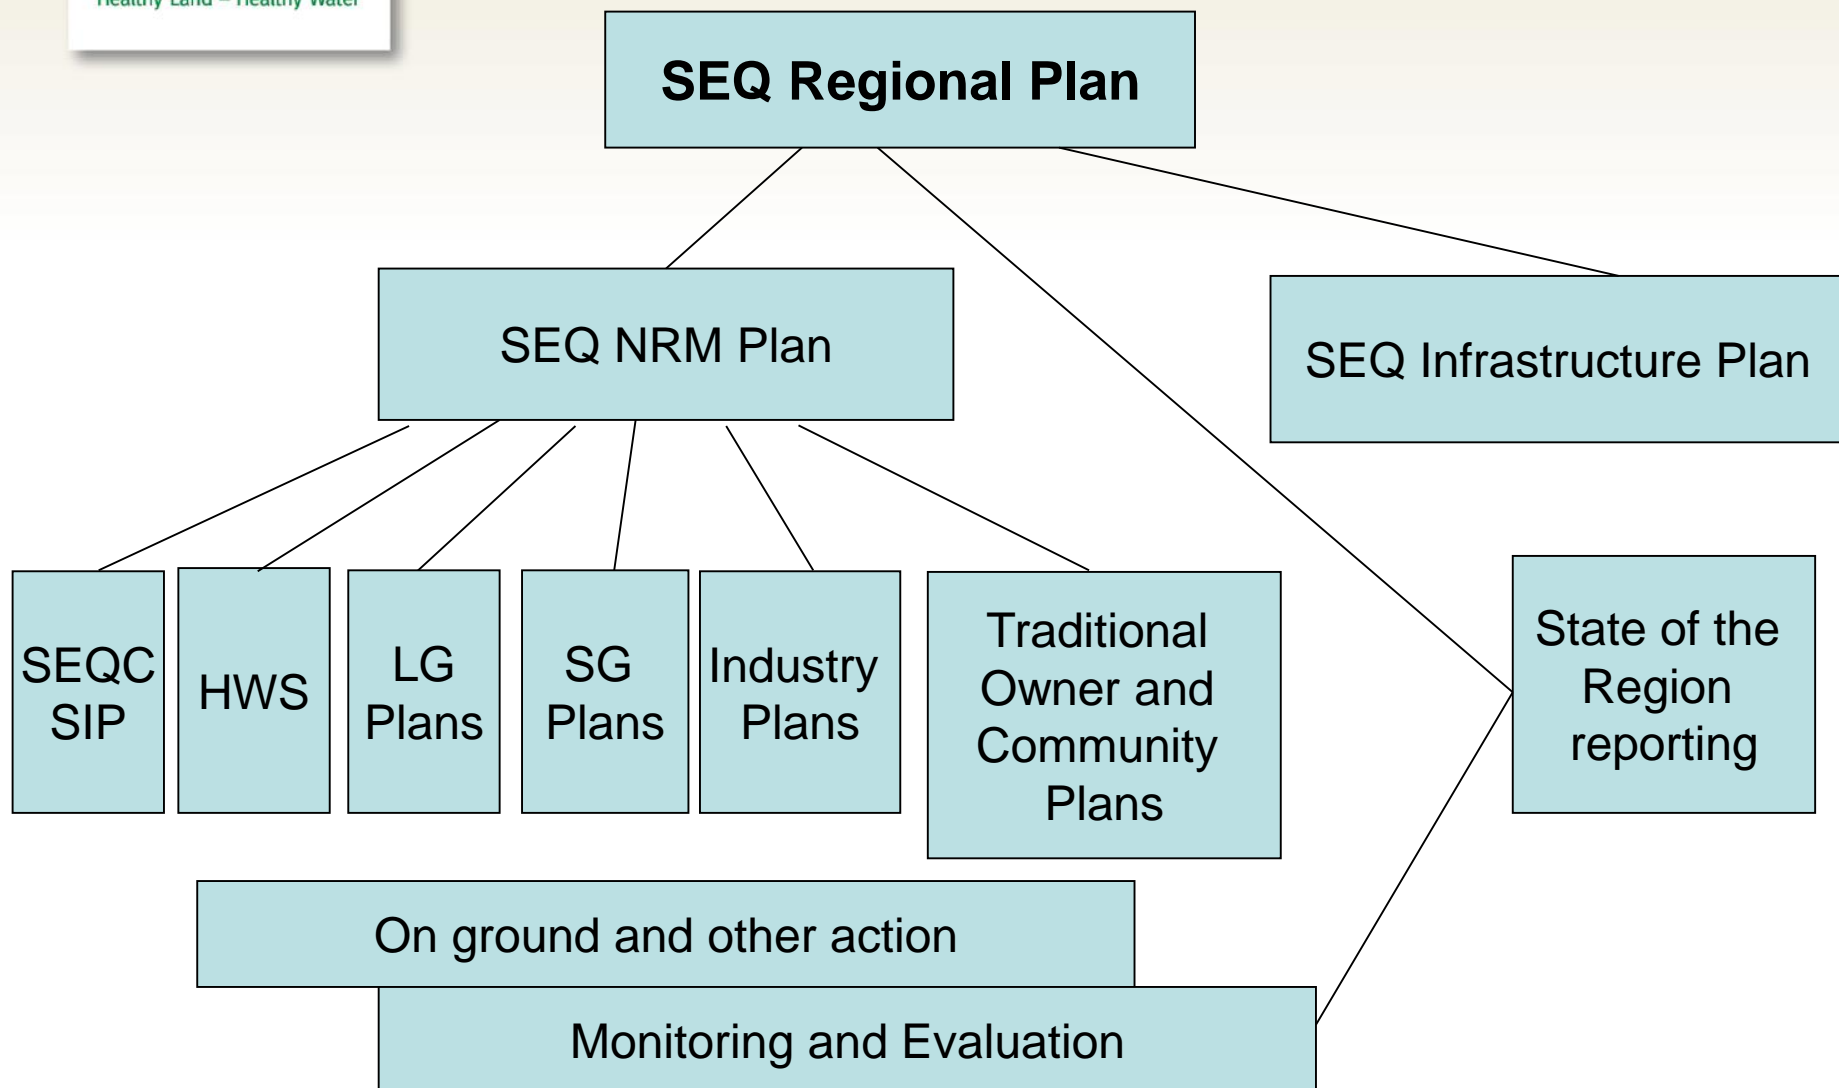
Healthy Land – Healthy Water

SEQ Regional Plan

SEQ NRM Plan

SEQ Infrastructure Plan

SEQC SIP

HWS

LG Plans

SG Plans

Industry Plans

Traditional Owner and Community Plans

State of the Region reporting

On ground and other action

Monitoring and Evaluation